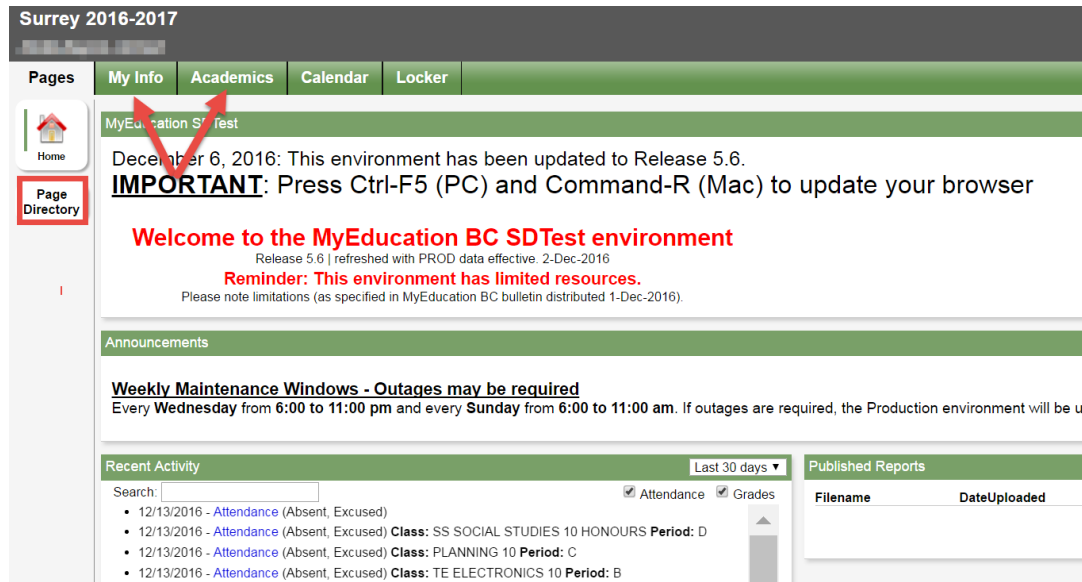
Surrey 2016-2017

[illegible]

Pages | My Info | Academics | Calendar | Locker

Home

Page Directory

MyEducation S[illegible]Test

Dece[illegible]ber 6, 2016: This environment has been updated to Release 5.6.

**IMPORTANT**: Press Ctrl-F5 (PC) and Command-R (Mac) to update your browser

Welcome to the MyEducation BC SDTest environment

Release 5.6 | refreshed with PROD data effective. 2-Dec-2016

Reminder: This environment has limited resources.

Please note limitations (as specified in MyEducation BC bulletin distributed 1-Dec-2016).

Announcements

Weekly Maintenance Windows - Outages may be required

Every **Wednesday** from **6:00 to 11:00 pm** and every **Sunday** from **6:00 to 11:00 am**. If outages are required, the Production environment will be u

Recent Activity

Last 30 days ▾

Search:

Attendance Grades

- 12/13/2016 - Attendance (Absent, Excused)
- 12/13/2016 - Attendance (Absent, Excused) **Class:** SS SOCIAL STUDIES 10 HONOURS **Period:** D
- 12/13/2016 - Attendance (Absent, Excused) **Class:** PLANNING 10 **Period:** C
- 12/13/2016 - Attendance (Absent, Excused) **Class:** TE ELECTRONICS 10 **Period:** B

Published Reports

| Filename | DateUploaded |
|---|---|